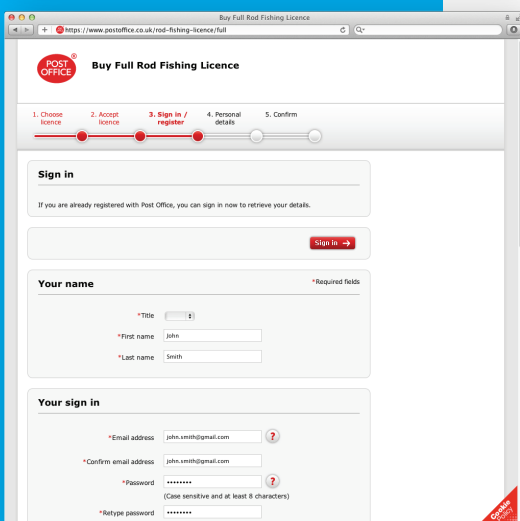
Buy Full Rod Fishing Licence

https://www.postoffice.co.uk/rod-fishing-licence/full

Q-

POST OFFICE®

Buy Full Rod Fishing Licence

1. Choose licence
2. Accept licence
3. Sign in / register
4. Personal details
5. Confirm

Sign in

If you are already registered with Post Office, you can sign in now to retrieve your details.

Sign in →

Your name

*Required fields

*Title

*First name John

*Last name Smith

Your sign in

*Email address john.smith@gmail.com ?

*Confirm email address john.smith@gmail.com

*Password •••••••• ?

(Case sensitive and at least 8 characters)

*Retype password ••••••••

Cookie Policy